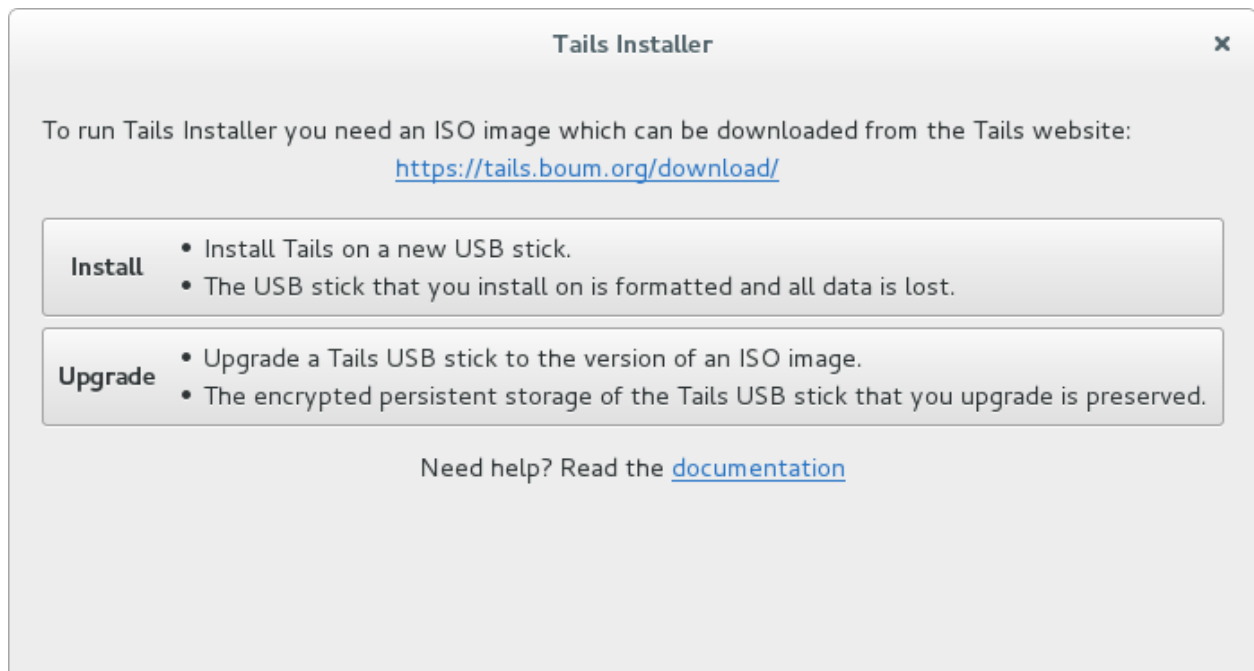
Tails Installer

×

To run Tails Installer you need an ISO image which can be downloaded from the Tails website:
https://tails.boum.org/download/

Install
• Install Tails on a new USB stick.
• The USB stick that you install on is formatted and all data is lost.

Upgrade
• Upgrade a Tails USB stick to the version of an ISO image.
• The encrypted persistent storage of the Tails USB stick that you upgrade is preserved.

Need help? Read the documentation